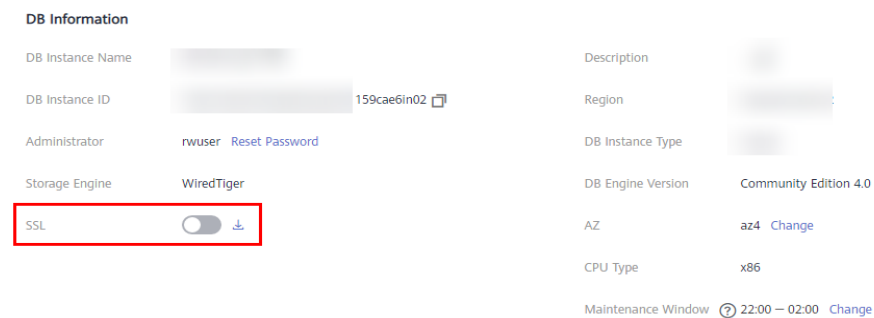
DB Information

DB Instance Name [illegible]

DB Instance ID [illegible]159cae6in02

Administrator rwuser Reset Password

Storage Engine WiredTiger

SSL

Description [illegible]

Region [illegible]

DB Instance Type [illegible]

DB Engine Version Community Edition 4.0

AZ az4 Change

CPU Type x86

Maintenance Window 22:00 — 02:00 Change